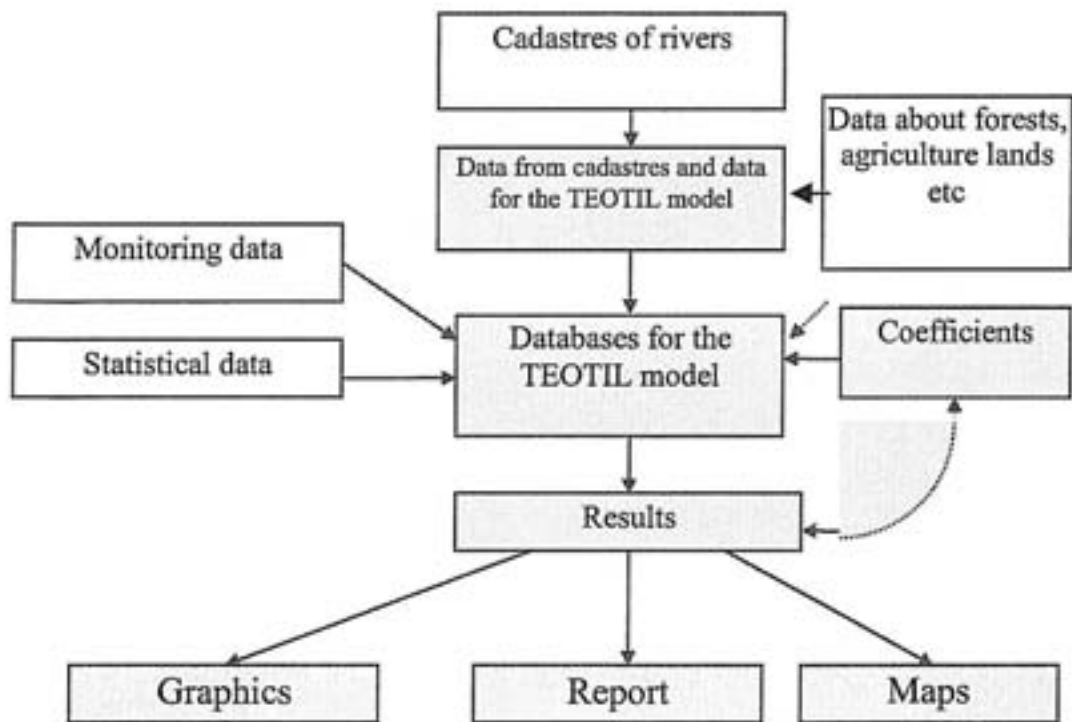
Cadastres of rivers

Data about forests, agriculture lands etc

Data from cadastres and data for the TEOTIL model

Monitoring data

Statistical data

Databases for the TEOTIL model

Coefficients

Results

Graphics

Report

Maps